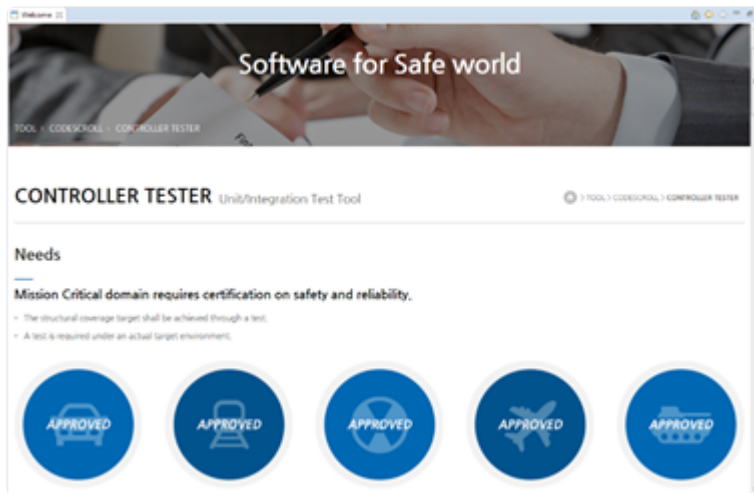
Welcome ☒

Software for Safe world

TOOL > CODESCROLL > CONTROLLER TESTER

CONTROLLER TESTER Unit/Integration Test Tool

> TOOL > CODESCROLL > CONTROLLER TESTER

Needs

Mission Critical domain requires certification on safety and reliability.

- The structural coverage target shall be achieved through a test.
- A test is required under an actual target environment.

APPROVED

APPROVED

APPROVED

APPROVED

APPROVED